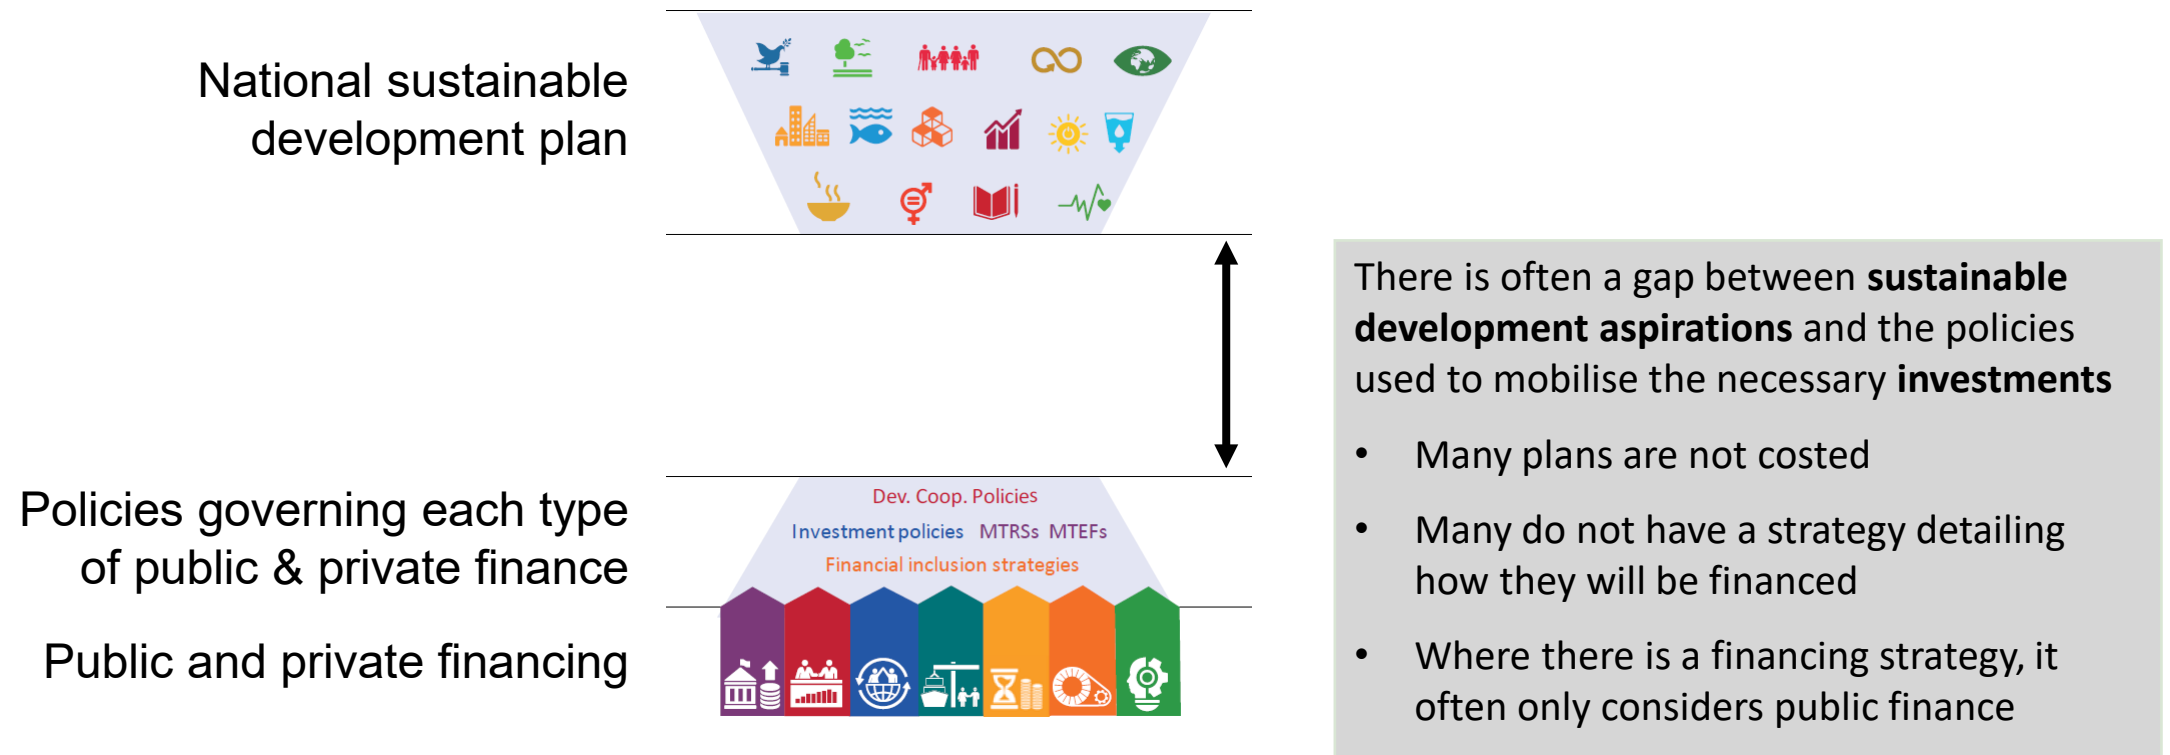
National sustainable development plan

Policies governing each type of public & private finance

Public and private financing

Dev. Coop. Policies

Investment policies MTRSs MTEFs

Financial inclusion strategies

There is often a gap between **sustainable development aspirations** and the policies used to mobilise the necessary **investments**

• Many plans are not costed

• Many do not have a strategy detailing how they will be financed

• Where there is a financing strategy, it often only considers public finance